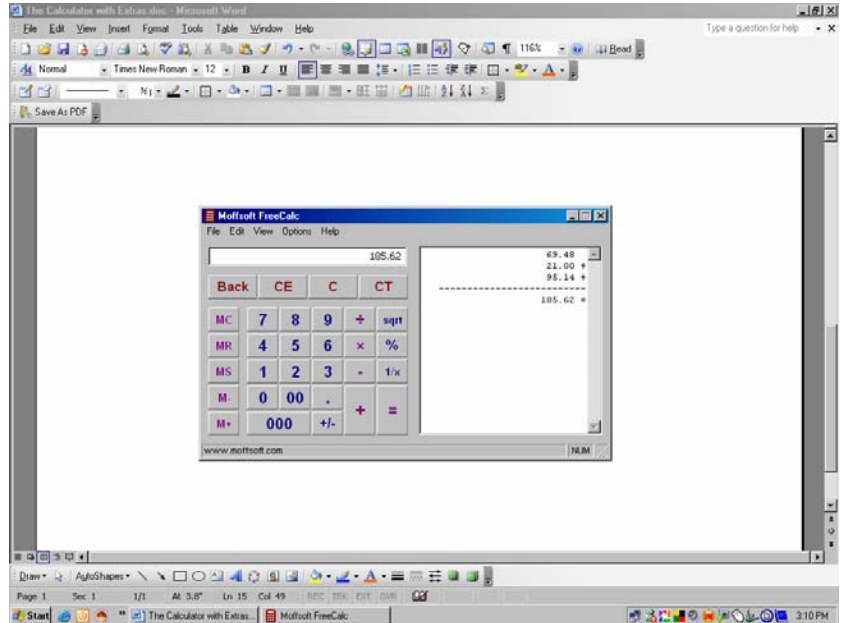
The Calculator with Extras.doc - Microsoft Word

File Edit View Insert Format Tools Table Window Help

Type a question for help

116% Read

Normal Times New Roman 12 B I U

Save As PDF

Moffsoft FreeCalc

File Edit View Options Help

185.62

69.48
21.00 +
95.14 +
185.62 =

| Back | CE | C | CT |
|---|---|---|---|
| MC | 7 | 8 | 9 | ÷ | sqrt |
| MR | 4 | 5 | 6 | × | % |
| MS | 1 | 2 | 3 | - | 1/x |
| M- | 0 | 00 | . | + | = |
| M+ | 000 | | +/- | | |

www.moffsoft.com NUM

Draw AutoShapes

Page 1 Sec 1 1/1 At 3.8" Ln 15 Col 49 REC TRK EXT OVR

Start The Calculator with Extras... Moffsoft FreeCalc 3:10 PM